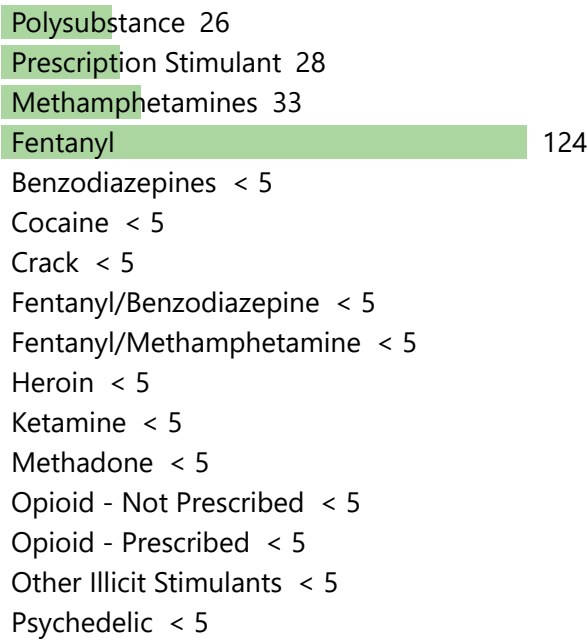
Polysubstance 26
Prescription Stimulant 28
Methamphetamines 33
Fentanyl 124
Benzodiazepines < 5
Cocaine < 5
Crack < 5
Fentanyl/Benzodiazepine < 5
Fentanyl/Methamphetamine < 5
Heroin < 5
Ketamine < 5
Methadone < 5
Opioid - Not Prescribed < 5
Opioid - Prescribed < 5
Other Illicit Stimulants < 5
Psychedelic < 5